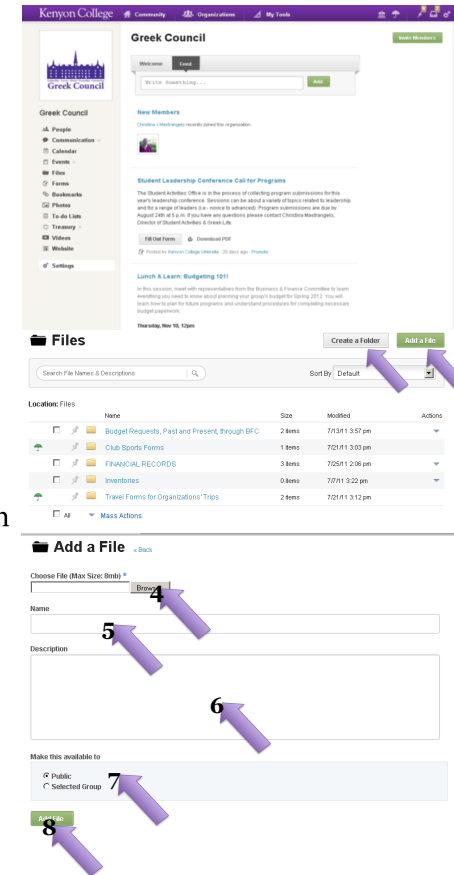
Kenyon College  Community  Organizations  My Tools

Greek Council

Invite Members

Greek Council

Welcome  Feed

Write Something...  Add

Greek Council

People
Communication
Calendar
Events
Files
Forms
Bookmarks
Photos
To-do Lists
Treasury
Videos
Website
Settings

New Members

Christina I Mastrangelo recently joined the organization.

Student Leadership Conference Call for Programs

The Student Activities Office is in the process of collecting program submissions for this year's leadership conference. Sessions can be about a variety of topics related to leadership and for a range of leaders (i.e.- novice to advanced). Program submissions are due by August 24th at 5 p.m. If you have any questions please contact Christina Mastrangelo, Director of Student Activities & Greek Life.

Fill Out Form  Download PDF

Posted by Kenyon College Umbrella · 20 days ago · Promote

Lunch & Learn: Budgeting 101!

In this session, meet with representatives from the Business & Finance Committee to learn everything you need to know about planning your group's budget for Spring 2012. You will learn how to plan for future programs and understand procedures for completing necessary budget paperwork.

Thursday, Nov 10, 12pm

Files

Create a Folder  Add a File

Search File Names & Descriptions

Sort By Default

Location: Files

| | Name | Size | Modified | Actions |
|---|---|---|---|---|
| | Budget Requests, Past and Present, through BFC | 2 items | 7/13/11 3:57 pm | |
| | Club Sports Forms | 1 items | 7/21/11 3:03 pm | |
| | FINANCIAL RECORDS | 3 items | 7/25/11 2:06 pm | |
| | Inventories | 0 items | 7/7/11 3:22 pm | |
| | Travel Forms for Organizations' Trips | 2 items | 7/21/11 3:12 pm | |

All  Mass Actions

n

Add a File « Back

Choose File (Max Size: 8mb) *

Browse

4

Name

5

Description

6

Make this available to

Public
Selected Group

7

Add File

8